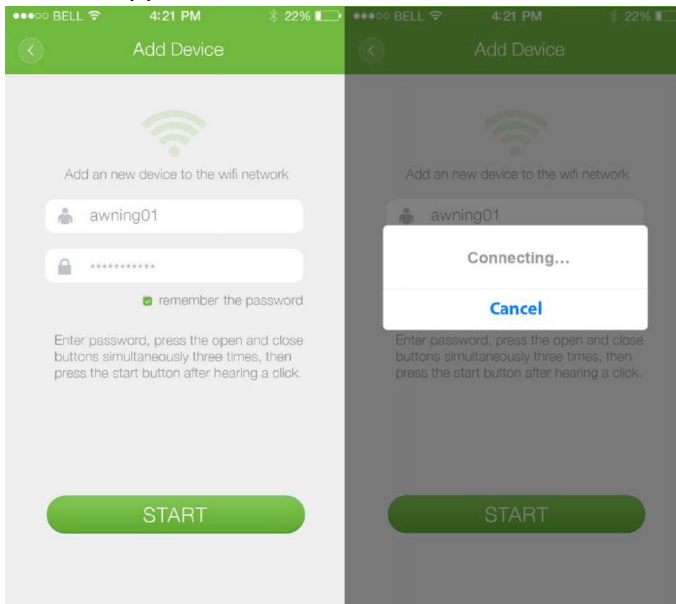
●●●○○ BELL 4:21 PM 22%

Add Device

Add an new device to the wifi network

awning01

············

remember the password

Enter password, press the open and close buttons simultaneously three times, then press the start button after hearing a click.

START

●●●○○ BELL 4:21 PM 22%

Add Device

Add an new device to the wifi network

awning01

Connecting...

Cancel

Enter password, press the open and close buttons simultaneously three times, then press the start button after hearing a click.

START